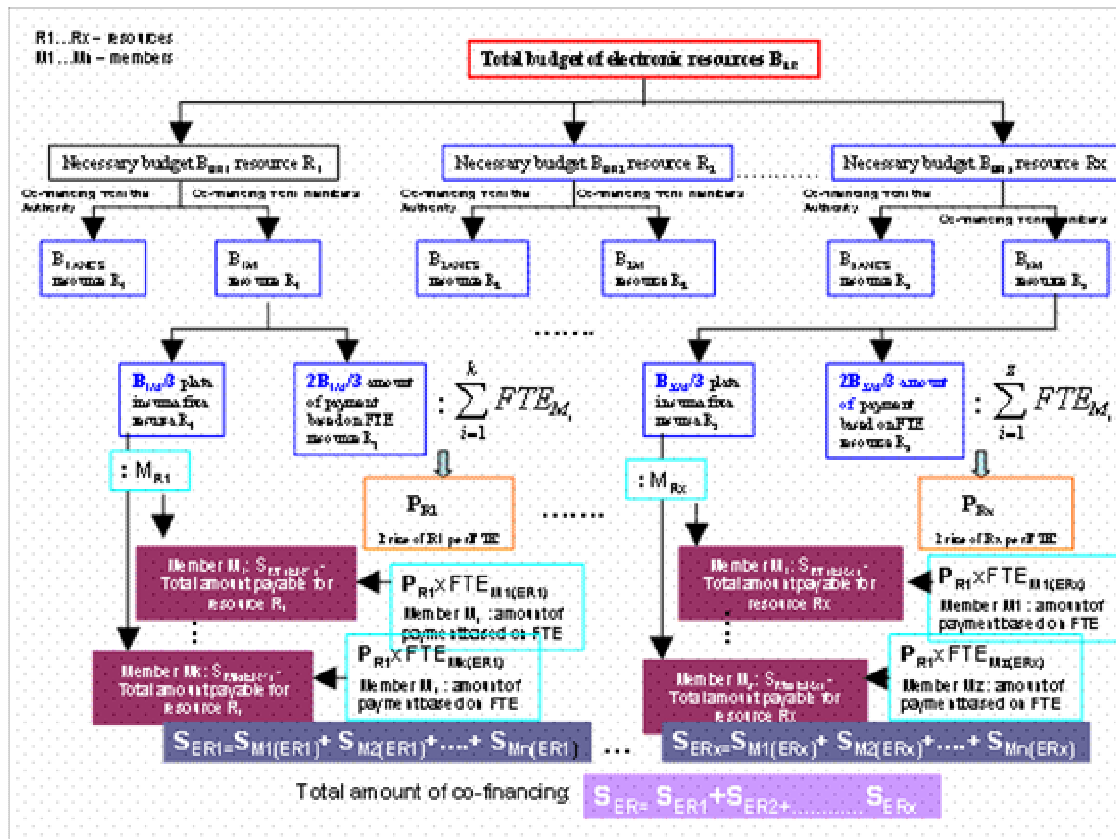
R1...Rx – resources
M1...Mn – members

Total budget of electronic resources $B_{ER}$

Necessary budget $B_{ER1}$ resource $R_1$

Necessary budget $B_{ER2}$ resource $R_2$

Necessary budget $B_{ERx}$ resource Rx

Co-financing from the Authority

Co-financing from members

Co-financing from the Authority

Co-financing from members

Co-financing from the Authority

Co-financing from members

$B_{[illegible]}$ resource $R_1$

$B_{1M}$ resource $R_1$

$B_{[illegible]}$ resource $R_2$

$B_{2M}$ resource $R_2$

$B_{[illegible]}$ resource $R_x$

$B_{xM}$ resource $R_x$

$B_{1M}/3$ plata minima fixa resource $R_1$

$2B_{1M}/3$ amount of payment based on FTE resource $R_1$

$: \sum_{i=1}^{k} FTE_{M_i}$

$B_{xM}/3$ plata minima fixa resource $R_x$

$2B_{xM}/3$ amount of payment based on FTE resource $R_x$

$: \sum_{i=1}^{z} FTE_{M_i}$

$: M_{R1}$

$P_{R1}$
Price of R1 per FTE

$: M_{Rx}$

$P_{Rx}$
Price of Rx per FTE

Member $M_1$: $S_{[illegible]}$ - Total amount payable for resource $R_1$

$P_{R1} \times FTE_{M1(ER1)}$
Member $M_1$: amount of payment based on FTE

Member $M_1$: $S_{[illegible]}$ - Total amount payable for resource Rx

$P_{R1} \times FTE_{M1(ERx)}$
Member M1: amount of payment based on FTE

Member Mk: $S_{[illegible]}$ - Total amount payable for resource $R_1$

$P_{R1} \times FTE_{Mk(ER1)}$
Member $M_1$: amount of payment based on FTE

Member $M_z$: $S_{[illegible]}$ - Total amount payable for resource Rx

$P_{R1} \times FTE_{Mz(ERx)}$
Member Mz: amount of payment based on FTE

$S_{ER1}=S_{M1(ER1)}+S_{M2(ER1)}+....+S_{Mn(ER1)}$ ... $S_{ERx}=S_{M1(ERx)}+S_{M2(ERx)}+....+S_{Mn(ERx)}$

Total amount of co-financing $S_{ER}=S_{ER1}+S_{ER2}+..........S_{ERx}$